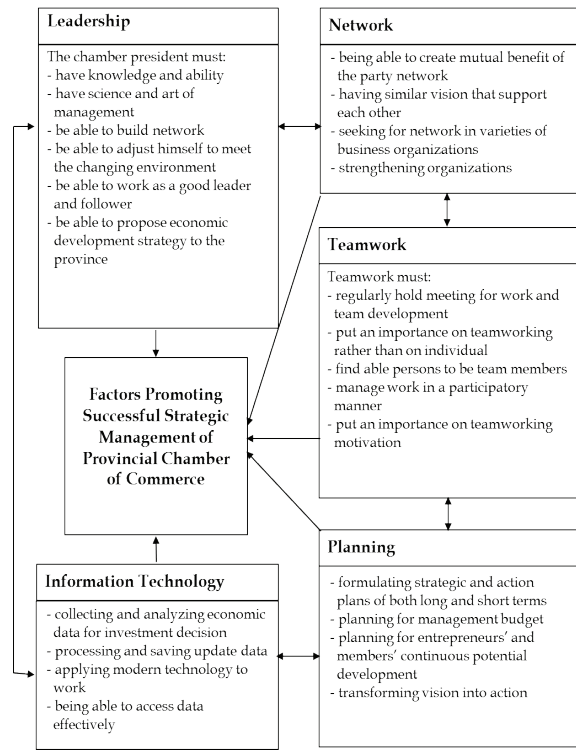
Leadership

The chamber president must:
- have knowledge and ability
- have science and art of management
- be able to build network
- be able to adjust himself to meet the changing environment
- be able to work as a good leader and follower
- be able to propose economic development strategy to the province

Network

- being able to create mutual benefit of the party network
- having similar vision that support each other
- seeking for network in varieties of business organizations
- strengthening organizations

Teamwork

Teamwork must:
- regularly hold meeting for work and team development
- put an importance on teamworking rather than on individual
- find able persons to be team members
- manage work in a participatory manner
- put an importance on teamworking motivation

Factors Promoting Successful Strategic Management of Provincial Chamber of Commerce

Planning

- formulating strategic and action plans of both long and short terms
- planning for management budget
- planning for entrepreneurs' and members' continuous potential development
- transforming vision into action

Information Technology

- collecting and analyzing economic data for investment decision
- processing and saving update data
- applying modern technology to work
- being able to access data effectively